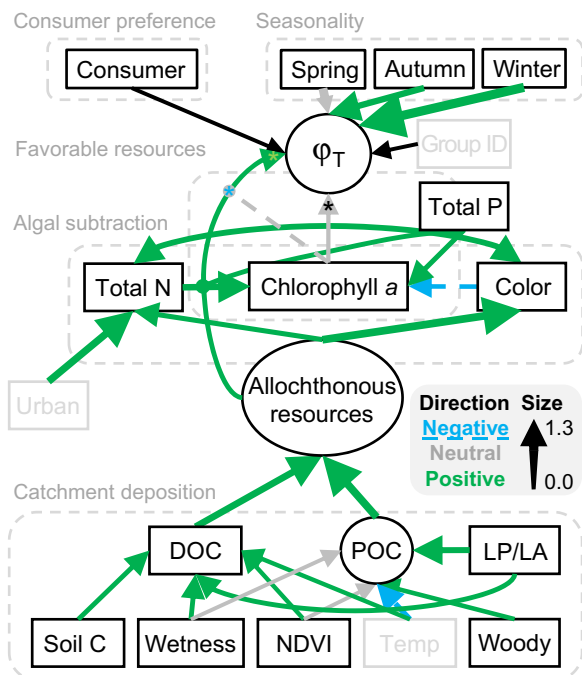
Consumer preference

Consumer

Seasonality

Spring

Autumn

Winter

Favorable resources

$\varphi_T$

Group ID

Algal subtraction

Total P

Total N

Chlorophyll *a*

Color

Urban

Allochthonous resources

Direction

Negative

Neutral

Positive

Size

1.3

0.0

Catchment deposition

DOC

POC

LP/LA

Soil C

Wetness

NDVI

Temp

Woody